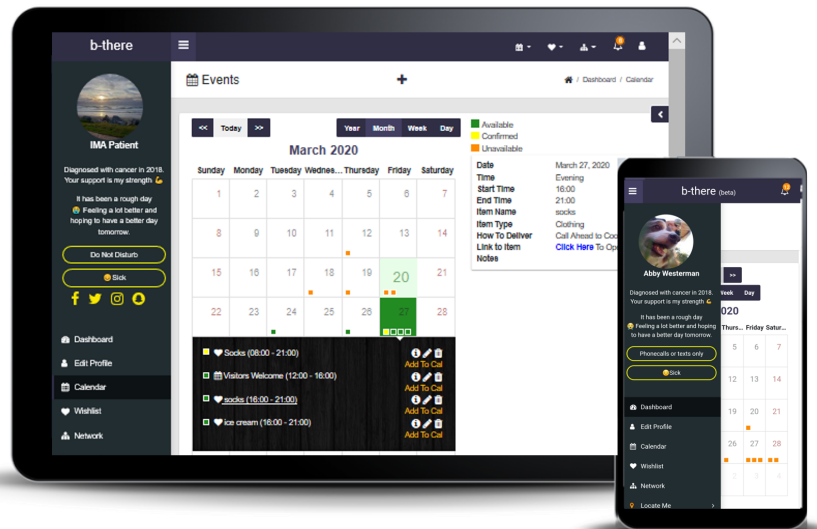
b-there

IMA Patient

Diagnosed with cancer in 2018. Your support is my strength 💪

It has been a rough day 😩 Feeling a lot better and hoping to have a better day tomorrow.

Do Not Disturb

😊Sick

Dashboard
Edit Profile
Calendar
Wishlist
Network

Events

Dashboard / Dashboard / Calendar

<< Today >>

Year Month Week Day

March 2020

| Sunday | Monday | Tuesday | Wednes... | Thursday | Friday | Saturday |
|---|---|---|---|---|---|---|
| 1 | 2 | 3 | 4 | 5 | 6 | 7 |
| 8 | 9 | 10 | 11 | 12 | 13 | 14 |
| 15 | 16 | 17 | 18 | 19 | 20 | 21 |
| 22 | 23 | 24 | 25 | 26 | 27 | 28 |

Socks (08:00 - 21:00) Add To Cal
Visitors Welcome (12:00 - 16:00) Add To Cal
socks (16:00 - 21:00) Add To Cal
ice cream (16:00 - 21:00) Add To Cal

Available
Confirmed
Unavailable

| Date | March 27, 2020 |
|---|---|
| Time | Evening |
| Start Time | 16:00 |
| End Time | 21:00 |
| Item Name | socks |
| Item Type | Clothing |
| How To Deliver | Call Ahead to Coo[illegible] |
| Link to Item | Click Here To Op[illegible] |
| Notes | |

b-there (beta)

Abby Westerman

Diagnosed with cancer in 2018. Your support is my strength 💪

It has been a rough day 😩 Feeling a lot better and hoping to have a better day tomorrow.

Phonecalls or texts only

😊Sick

Dashboard
Edit Profile
Calendar
Wishlist
Network
Locate Me

>>
Week Day
2020
Thurs... Friday Satur...
5 6 7
12 13 14
19 20 21
26 27 28
2 3 4